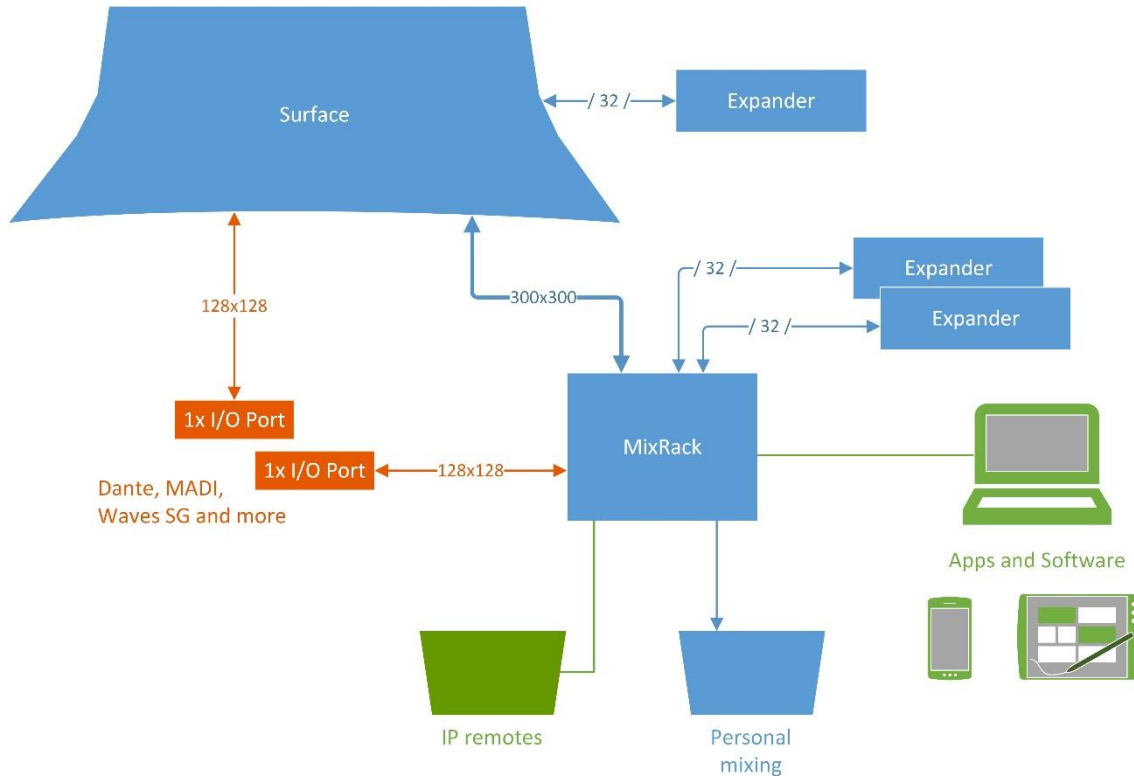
Surface

/ 32 /

Expander

128x128

300x300

/ 32 /

Expander

/ 32 /

Expander

1x I/O Port

1x I/O Port

128x128

MixRack

Dante, MADI, Waves SG and more

Apps and Software

IP remotes

Personal mixing